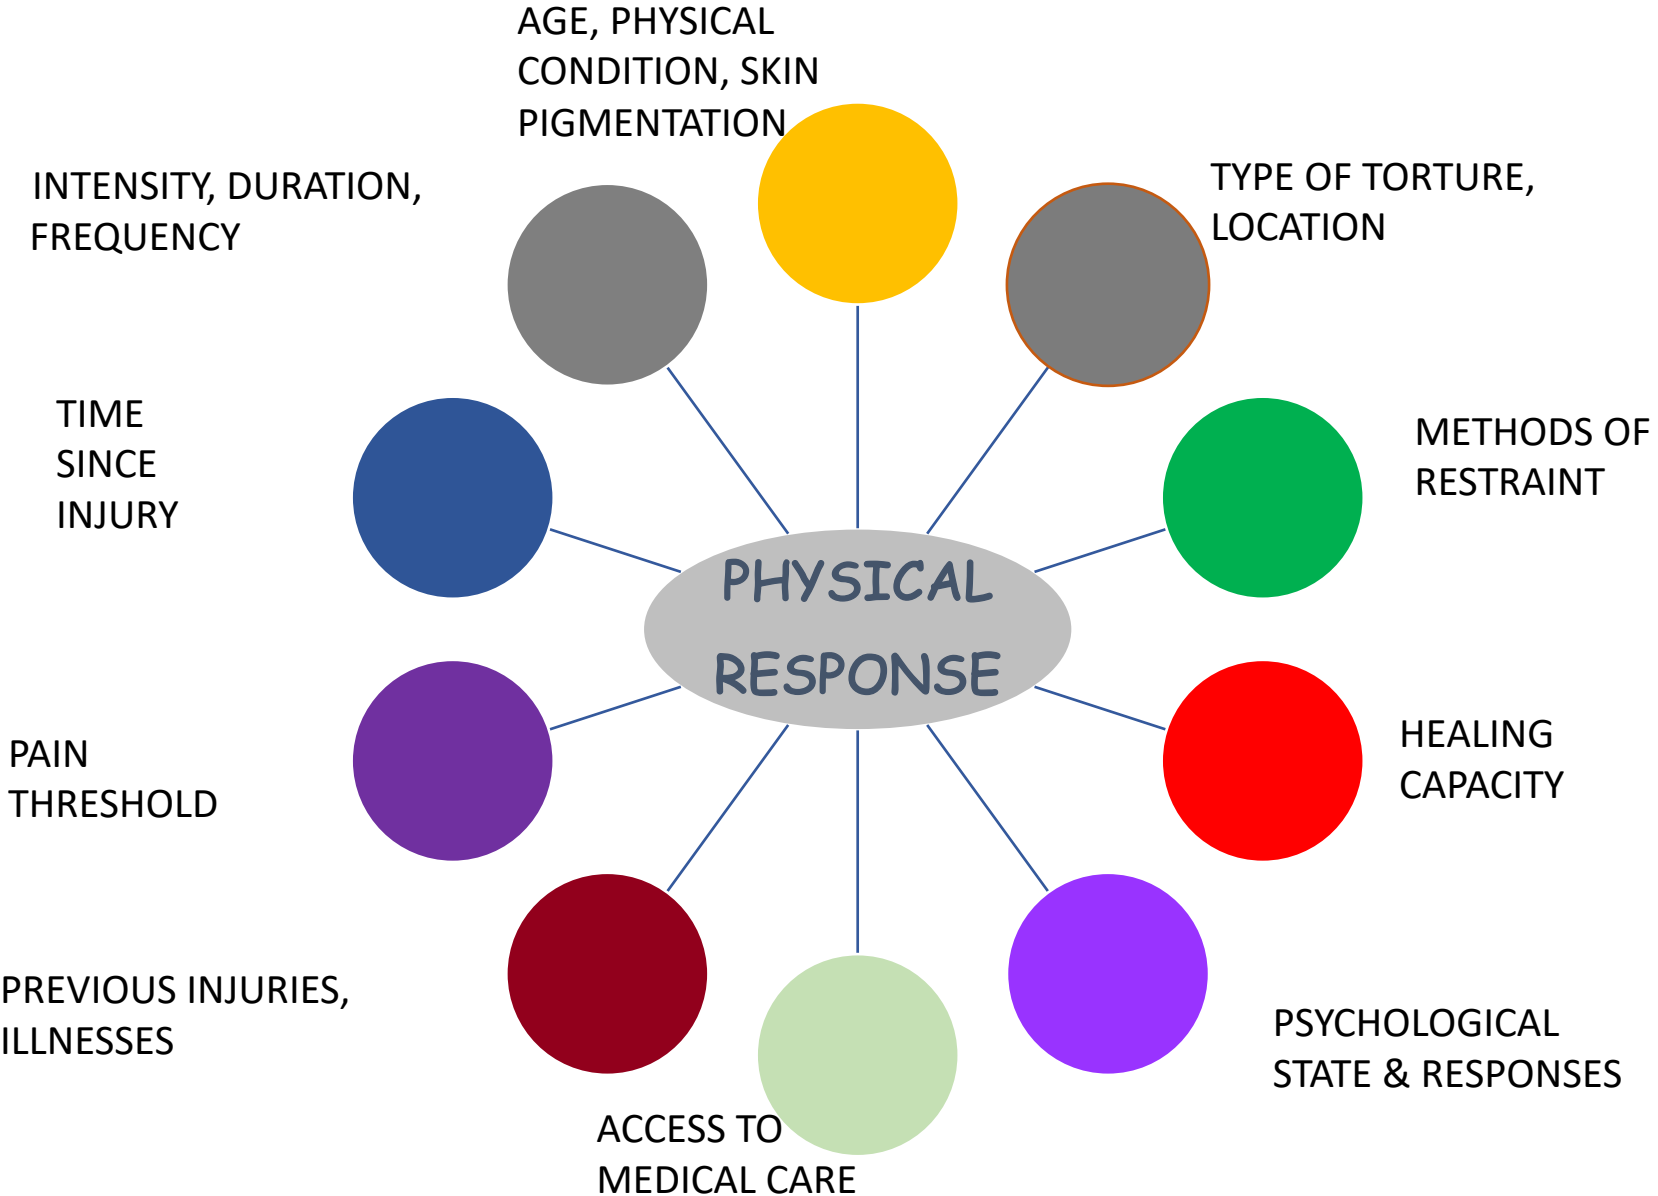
AGE, PHYSICAL CONDITION, SKIN PIGMENTATION

INTENSITY, DURATION, FREQUENCY

TYPE OF TORTURE, LOCATION

TIME SINCE INJURY

METHODS OF RESTRAINT

PHYSICAL RESPONSE

PAIN THRESHOLD

HEALING CAPACITY

PREVIOUS INJURIES, ILLNESSES

PSYCHOLOGICAL STATE & RESPONSES

ACCESS TO MEDICAL CARE